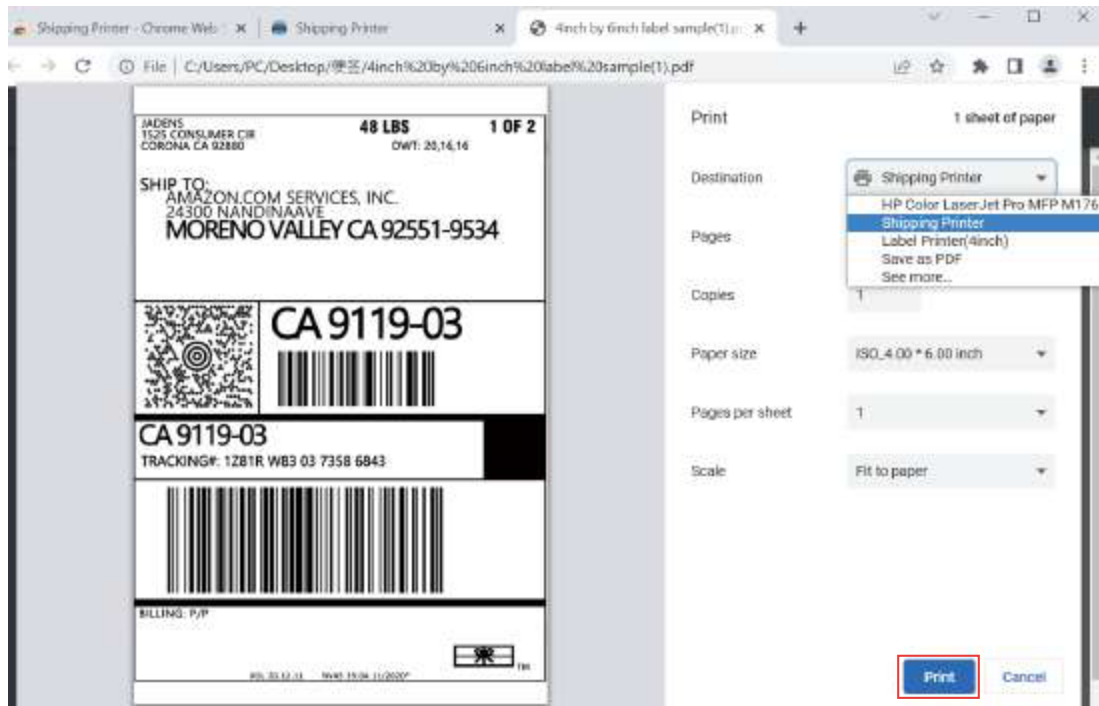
Shipping Printer - Chrome Web ✕ | Shipping Printer ✕ | 4inch by 6inch label sample(1).p ✕ +

File | C:/Users/PC/Desktop/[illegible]/4inch%20by%206inch%20label%20sample(1).pdf

JADENS
1525 CONSUMER CIR
CORONA CA 92880

48 LBS
DWT: 20,14,16

1 OF 2

SHIP TO:
AMAZON.COM SERVICES, INC.
24300 NANDINAAVE
MORENO VALLEY CA 92551-9534

CA 9119-03

CA 9119-03
TRACKING#: 1Z81R WB3 03 7358 6843

BILLING: P/P

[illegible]

Print
1 sheet of paper

Destination
Shipping Printer
HP Color LaserJet Pro MFP M176
Shipping Printer
Label Printer(4inch)
Save as PDF
See more...

Pages

Copies
1

Paper size
ISO_4.00 * 6.00 inch

Pages per sheet
1

Scale
Fit to paper

Print
Cancel